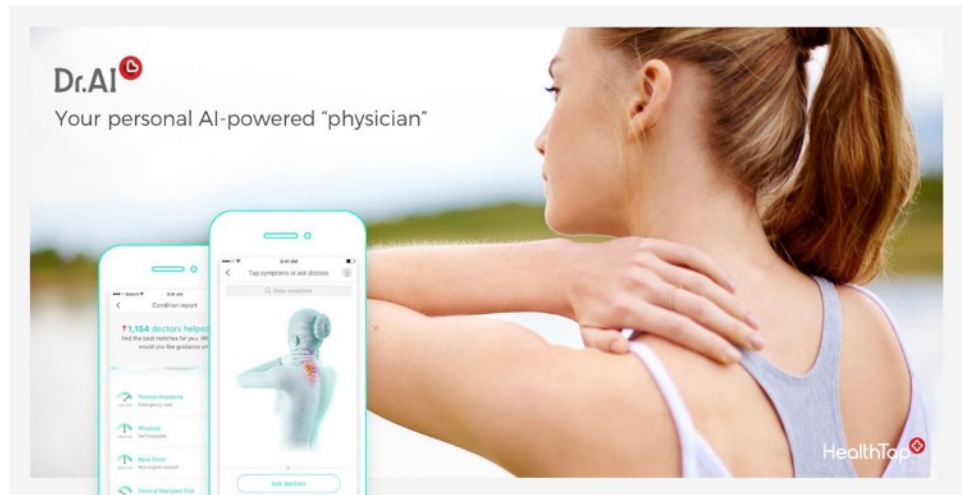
Dr.AI

Your personal AI-powered "physician"

Condition report

1,154 doctors helped

Find the best matches for you. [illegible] would you like guidance on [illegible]

Tension Headache
Emergency care

Whiplash

Neck Strain

Cervical Herniated Disk

9:41 AM

Tap symptoms or ask doctors

Enter symptoms

Ask doctors

HealthTap